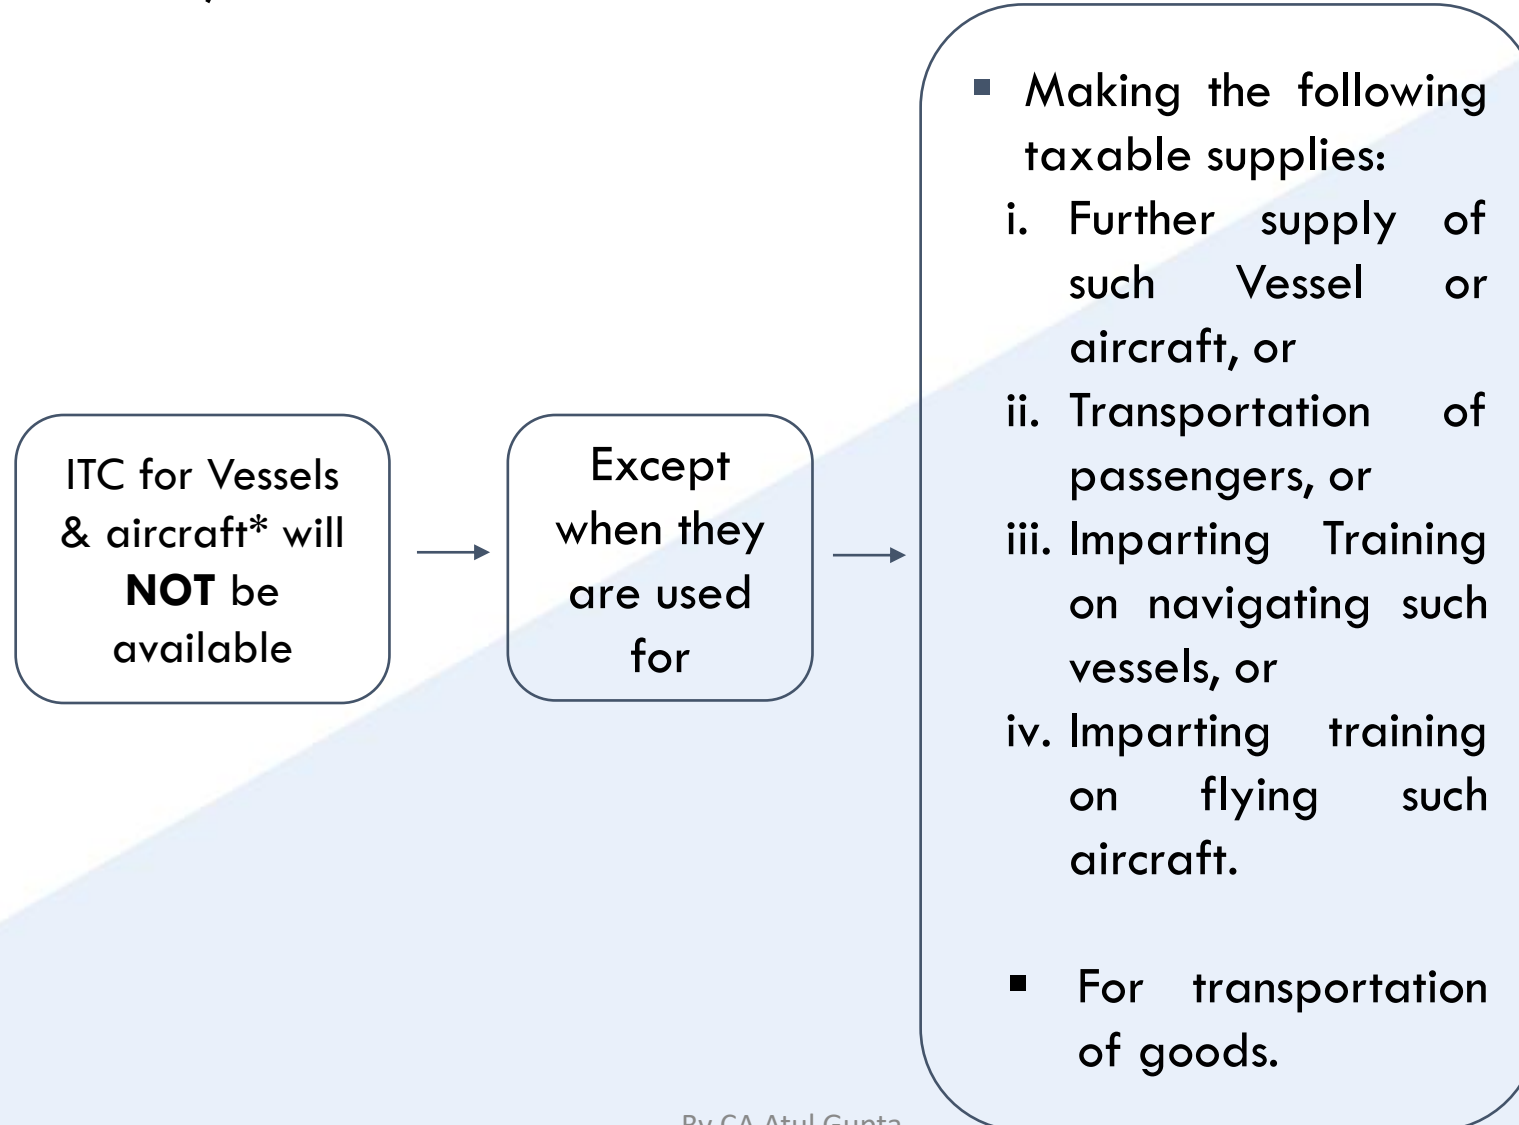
ITC for Vessels & aircraft* will **NOT** be available

Except when they are used for

- Making the following taxable supplies:
i. Further supply of such Vessel or aircraft, or
ii. Transportation of passengers, or
iii. Imparting Training on navigating such vessels, or
iv. Imparting training on flying such aircraft.

- For transportation of goods.

By CA Atul Gupta